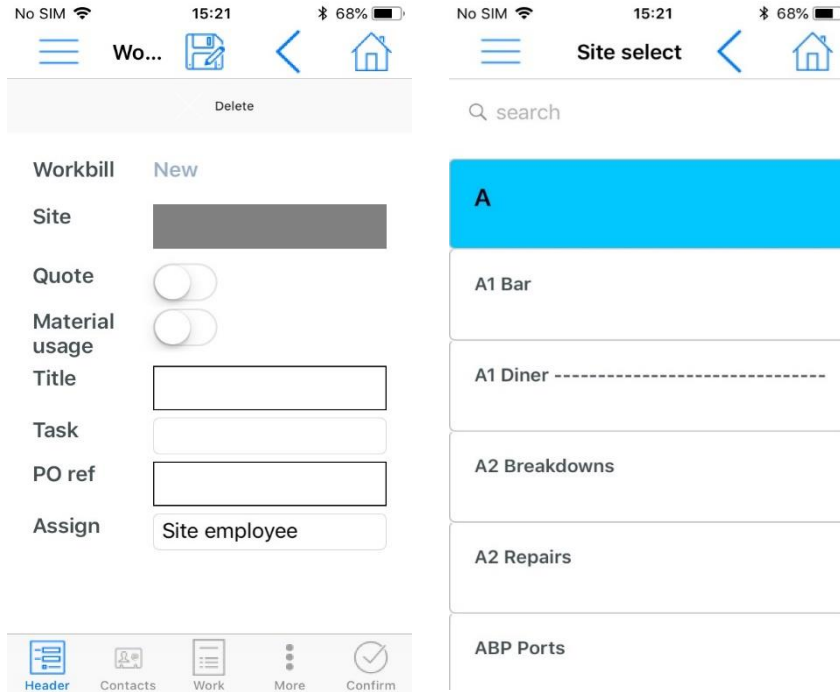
No SIM 15:21 68%

Wo...

Delete

Workbill New

Site

Quote

Material usage

Title

Task

PO ref

Assign Site employee

Header Contacts Work More Confirm

No SIM 15:21 68%

Site select

search

A

A1 Bar

A1 Diner ------------------------------

A2 Breakdowns

A2 Repairs

ABP Ports